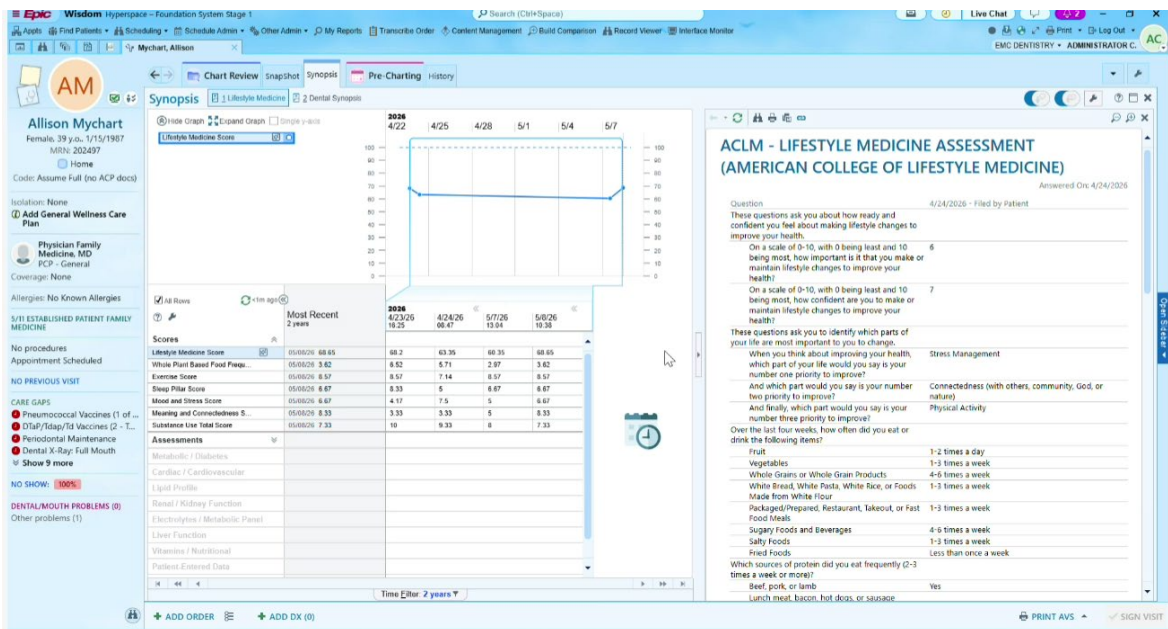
Epic Wisdom Hyperspace – Foundation System Stage 1
Search (Ctrl+Space)
Live Chat
Log Out
Apps Find Patients Scheduling Schedule Admin Other Admin My Reports Transcribe Order Content Management Build Comparison Record Viewer Interface Monitor
Print
Mychart, Allison
EMC DENTISTRY • ADMINISTRATOR C.
AC

AM
Allison Mychart
Female, 39 y.o., 1/15/1987
MRN: 202497
Home
Code: Assume Full (no ACP docs)
Isolation: None
Add General Wellness Care Plan
Physician Family Medicine, MD
PCP - General
Coverage: None
Allergies: No Known Allergies
5/11 ESTABLISHED PATIENT FAMILY MEDICINE
No procedures
Appointment Scheduled
NO PREVIOUS VISIT
CARE GAPS
Pneumococcal Vaccines (1 of ...
DTaP/Tdap/Td Vaccines (2 - T...
Periodontal Maintenance
Dental X-Ray: Full Mouth
Show 9 more
NO SHOW: 100%
DENTAL/MOUTH PROBLEMS (0)
Other problems (1)

Chart Review SnapShot Synopsis Pre-Charting History
Synopsis 1 Lifestyle Medicine 2 Dental Synopsis
Hide Graph Expand Graph Simple y-axis
Lifestyle Medicine Score
2026
4/22 4/25 4/28 5/1 5/4 5/7
100 90 80 70 60 50 40 30 20 10 0

All Rows <1m ago
Most Recent
2 years
2026
4/23/26 16:25 | 4/24/26 06:47 | 5/7/26 13:04 | 5/8/26 10:38

| Scores | Most Recent | 4/23/26 | 4/24/26 | 5/7/26 | 5/8/26 |
|---|---|---|---|---|---|
| Lifestyle Medicine Score | 05/08/26 68.65 | 68.2 | 63.35 | 60.35 | 68.65 |
| Whole Plant Based Food Frequ... | 05/08/26 3.62 | 6.52 | 5.71 | 2.97 | 3.62 |
| Exercise Score | 05/08/26 8.57 | 8.57 | 7.14 | 8.57 | 8.57 |
| Sleep Pillar Score | 05/08/26 6.67 | 8.33 | 5 | 6.67 | 6.67 |
| Mood and Stress Score | 05/08/26 6.67 | 4.17 | 7.5 | 5 | 6.67 |
| Meaning and Connectedness S... | 05/08/26 8.33 | 3.33 | 3.33 | 5 | 8.33 |
| Substance Use Total Score | 05/08/26 7.33 | 10 | 9.33 | 8 | 7.33 |

Assessments
Metabolic / Diabetes
Cardiac / Cardiovascular
Lipid Profile
Renal / Kidney Function
Electrolytes / Metabolic Panel
Liver Function
Vitamins / Nutritional
Patient-Entered Data
Time Filter 2 years

ACLM - LIFESTYLE MEDICINE ASSESSMENT (AMERICAN COLLEGE OF LIFESTYLE MEDICINE)
Answered On: 4/24/2026

| Question | 4/24/2026 - Filed by Patient |
|---|---|
| These questions ask you about how ready and confident you feel about making lifestyle changes to improve your health. | |
| On a scale of 0-10, with 0 being least and 10 being most, how important is it that you make or maintain lifestyle changes to improve your health? | 6 |
| On a scale of 0-10, with 0 being least and 10 being most, how confident are you to make or maintain lifestyle changes to improve your health? | 7 |
| These questions ask you to identify which parts of your life are most important to you to change. | |
| When you think about improving your health, which part of your life would you say is your number one priority to improve? | Stress Management |
| And which part would you say is your number two priority to improve? | Connectedness (with others, community, God, or nature) |
| And finally, which part would you say is your number three priority to improve? | Physical Activity |
| Over the last four weeks, how often did you eat or drink the following items? | |
| Fruit | 1-2 times a day |
| Vegetables | 1-3 times a week |
| Whole Grains or Whole Grain Products | 4-6 times a week |
| White Bread, White Pasta, White Rice, or Foods Made from White Flour | 1-3 times a week |
| Packaged/Prepared, Restaurant, Takeout, or Fast Food Meals | 1-3 times a week |
| Sugary Foods and Beverages | 4-6 times a week |
| Salty Foods | 1-3 times a week |
| Fried Foods | Less than once a week |
| Which sources of protein did you eat frequently (2-3 times a week or more)? | |
| Beef, pork, or lamb | Yes |
| Lunch meat, bacon, hot dogs, or sausage | |

ADD ORDER ADD DX (0)
PRINT AVS SIGN VISIT